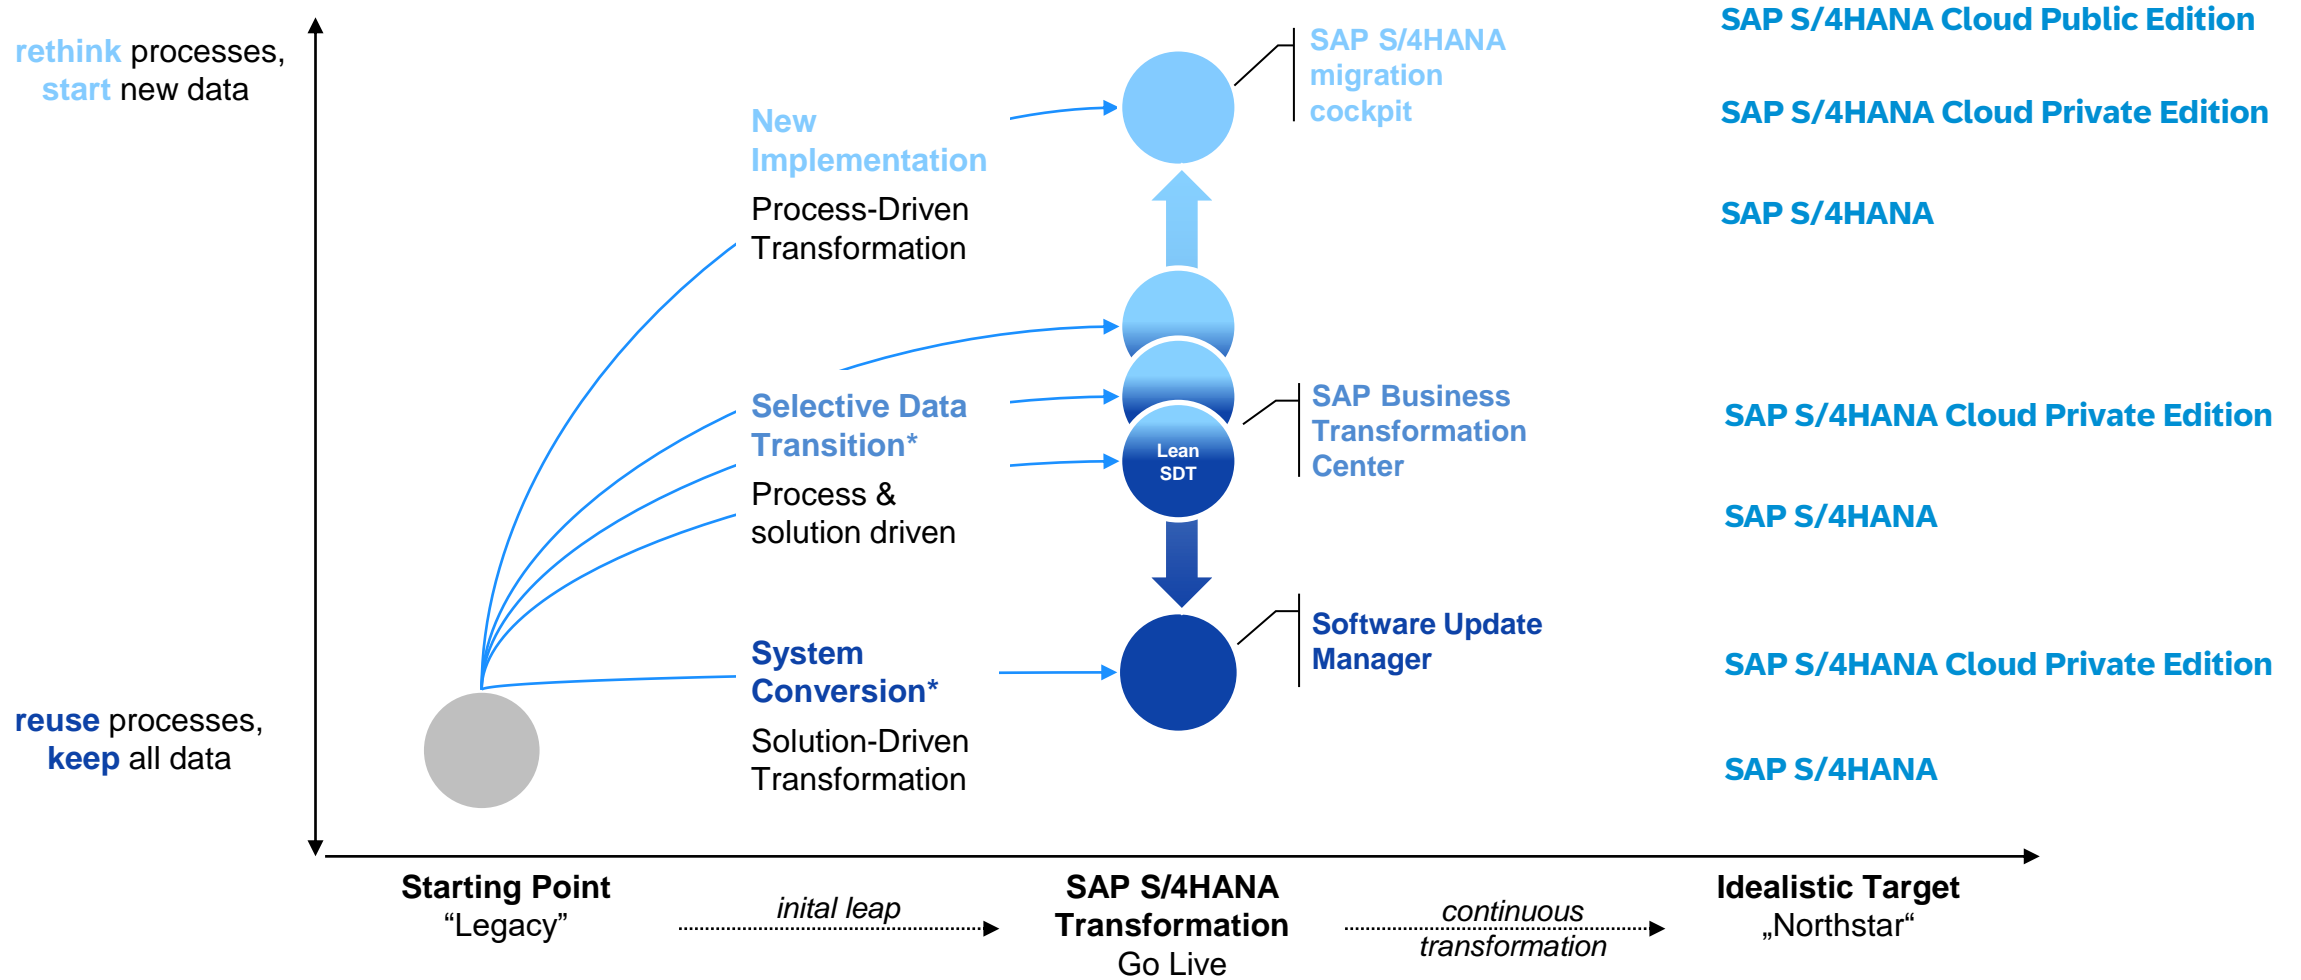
rethink processes, start new data

reuse processes, keep all data

New Implementation
Process-Driven Transformation

Selective Data Transition*
Process & solution driven

System Conversion*
Solution-Driven Transformation

Lean SDT

SAP S/4HANA migration cockpit

SAP Business Transformation Center

Software Update Manager

SAP S/4HANA Cloud Public Edition

SAP S/4HANA Cloud Private Edition

SAP S/4HANA

SAP S/4HANA Cloud Private Edition

SAP S/4HANA

SAP S/4HANA Cloud Private Edition

SAP S/4HANA

Starting Point
“Legacy”

inital leap

SAP S/4HANA Transformation
Go Live

continuous transformation

Idealistic Target
„Northstar“